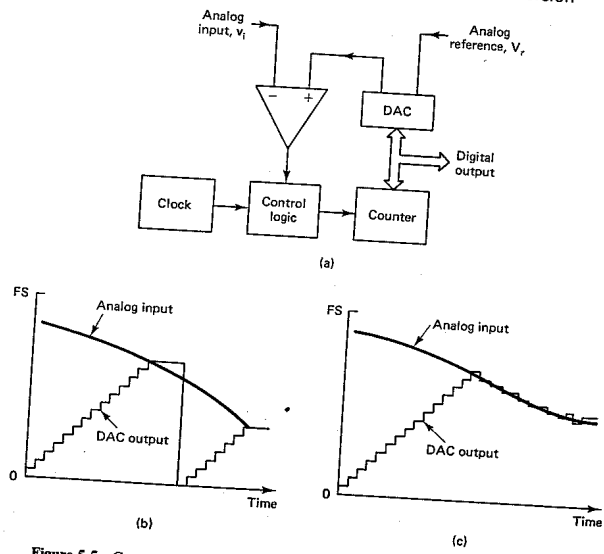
Analog input, $v_i$

Analog reference, $V_r$

−

+

DAC

Digital output

Clock

Control logic

Counter

(a)

FS

Analog input

DAC output

0

Time

(b)

FS

Analog input

DAC output

0

Time

(c)

Figure 5.5 C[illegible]